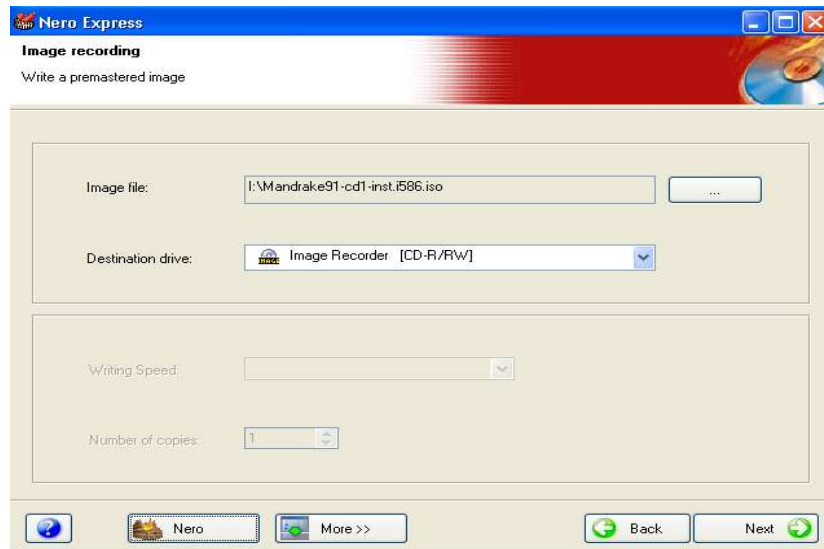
Nero Express

Image recording

Write a premastered image

Image file: I:\Mandrake91-cd1-inst.i586.iso ...

Destination drive: Image Recorder [CD-R/RW]

Writing Speed:

Number of copies: 1

Nero More >> Back Next